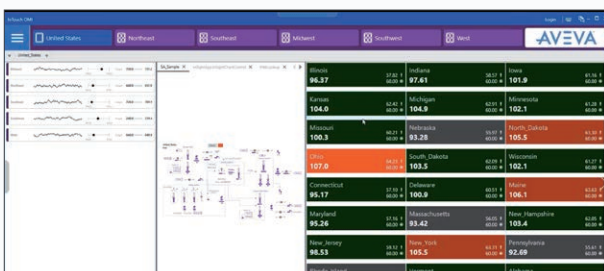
United States

Northeast

Southeast

Midwest

Southwest

West

AVEVA

United_States

Midwest

Northeast

Southeast

Southwest

West

Go_Sample

Illinois
96.37

Indiana
97.61

Iowa
101.9

Kansas
104.0

Michigan
104.9

Minnesota
102.1

Missouri
100.3

Nebraska
93.28

North_Dakota
105.5

Ohio
107.0

South_Dakota
103.5

Wisconsin
102.1

Connecticut
95.17

Delaware
100.9

Maine
106.1

Maryland
96.86

Massachusetts
93.42

New_Hampshire
103.4

New_Jersey
95.98

New_York
105.5

Pennsylvania
92.69